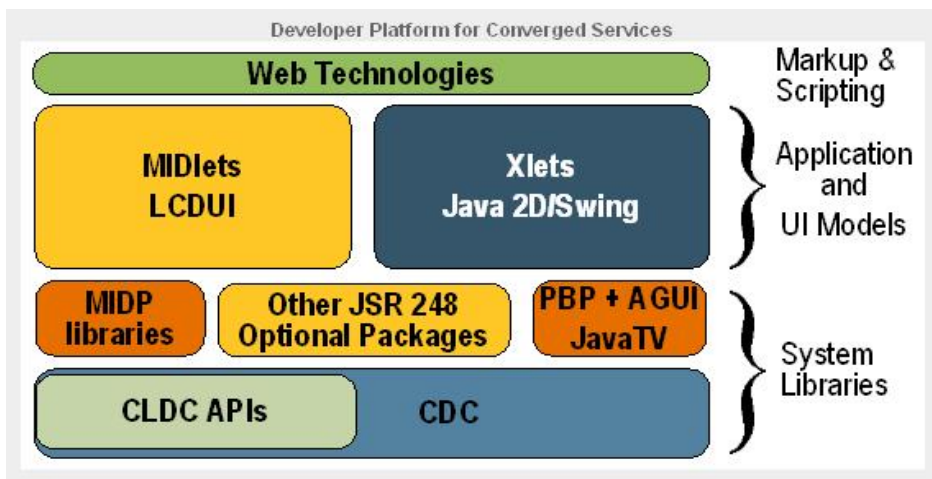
Developer Platform for Converged Services

Web Technologies

Markup & Scripting

MIDlets
LCDUI

Xlets
Java 2D/Swing

Application and UI Models

MIDP libraries

Other JSR 248 Optional Packages

PBP + AGUI
JavaTV

CLDC APIs

CDC

System Libraries